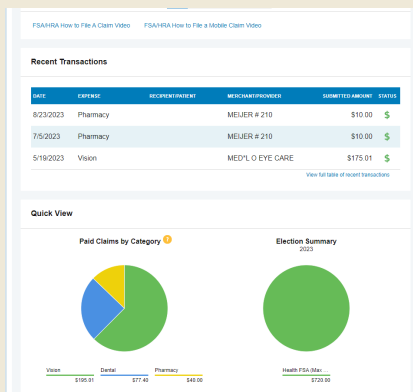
FSA/HRA How to File A Claim Video FSA/HRA How to File a Mobile Claim Video

Recent Transactions

| DATE | EXPENSE | RECIPIENT/PATIENT | MERCHANT/PROVIDER | SUBMITTED AMOUNT | STATUS |
|---|---|---|---|---|---|
| 8/23/2023 | Pharmacy | | MEIJER # 210 | $10.00 | $ |
| 7/5/2023 | Pharmacy | | MEIJER # 210 | $10.00 | $ |
| 5/19/2023 | Vision | | MED*L O EYE CARE | $175.01 | $ |

View full table of recent transactions

Quick View

Paid Claims by Category ?

Election Summary
2023

Vision $195.01
Dental $77.40
Pharmacy $40.00

Health FSA (Max ...
$720.00